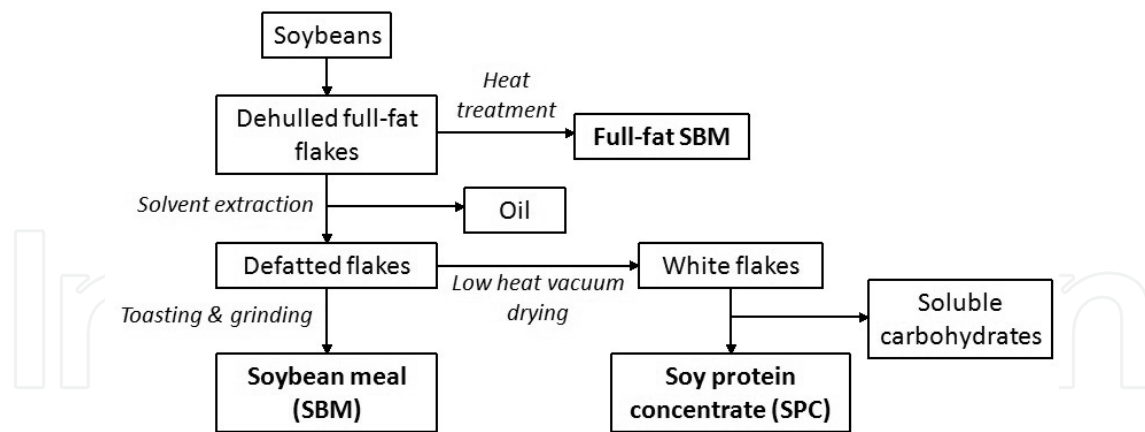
Soybeans

Dehulled full-fat flakes

Heat treatment

Full-fat SBM

Solvent extraction

Oil

Defatted flakes

Low heat vacuum drying

White flakes

Soluble carbohydrates

Toasting & grinding

Soybean meal (SBM)

Soy protein concentrate (SPC)